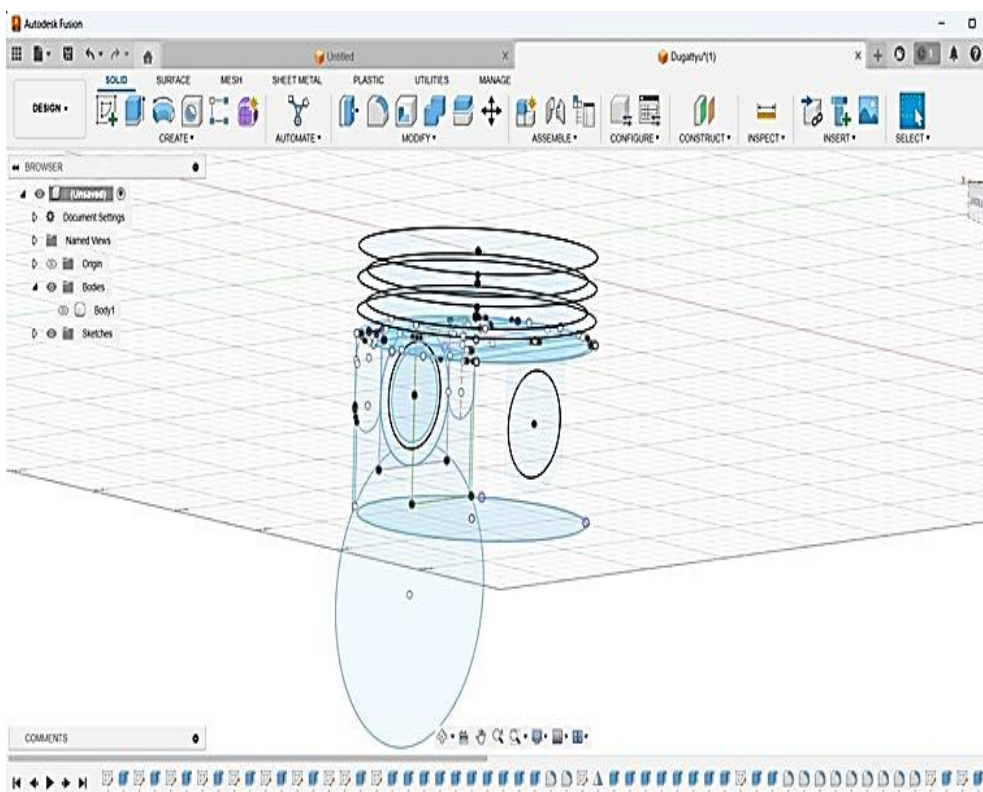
Autodesk Fusion

Untitled

Dugattyu*(1)

SOLID SURFACE MESH SHEET METAL PLASTIC UTILITIES MANAGE

DESIGN ▾

CREATE ▾

AUTOMATE ▾

MODIFY ▾

ASSEMBLE ▾

CONFIGURE ▾

CONSTRUCT ▾

INSPECT ▾

INSERT ▾

SELECT ▾

BROWSER

(Unsaved)

Document Settings

Named Views

Origin

Bodies

Body1

Sketches

COMMENTS